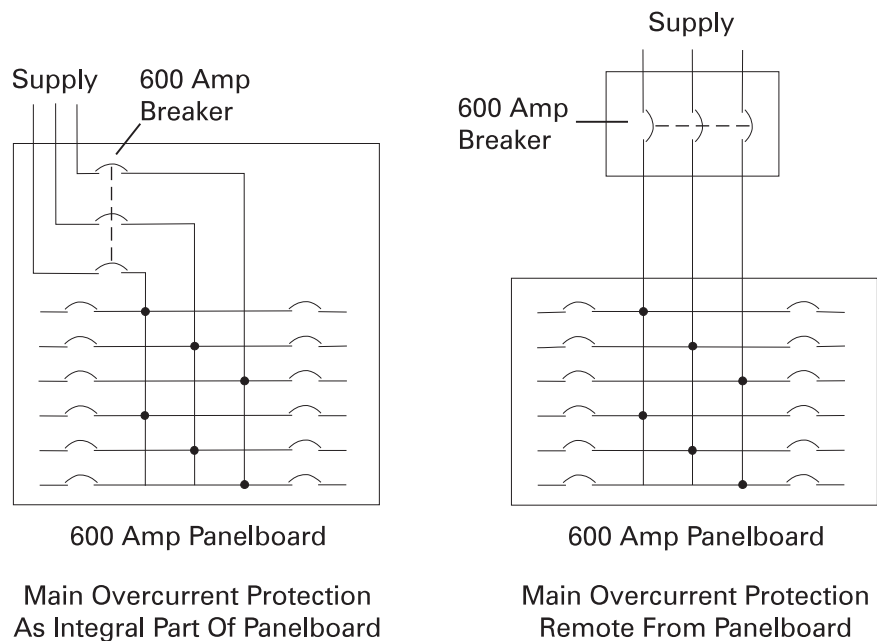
Supply

600 Amp Breaker

600 Amp Panelboard

Main Overcurrent Protection As Integral Part Of Panelboard

Supply

600 Amp Breaker

600 Amp Panelboard

Main Overcurrent Protection Remote From Panelboard